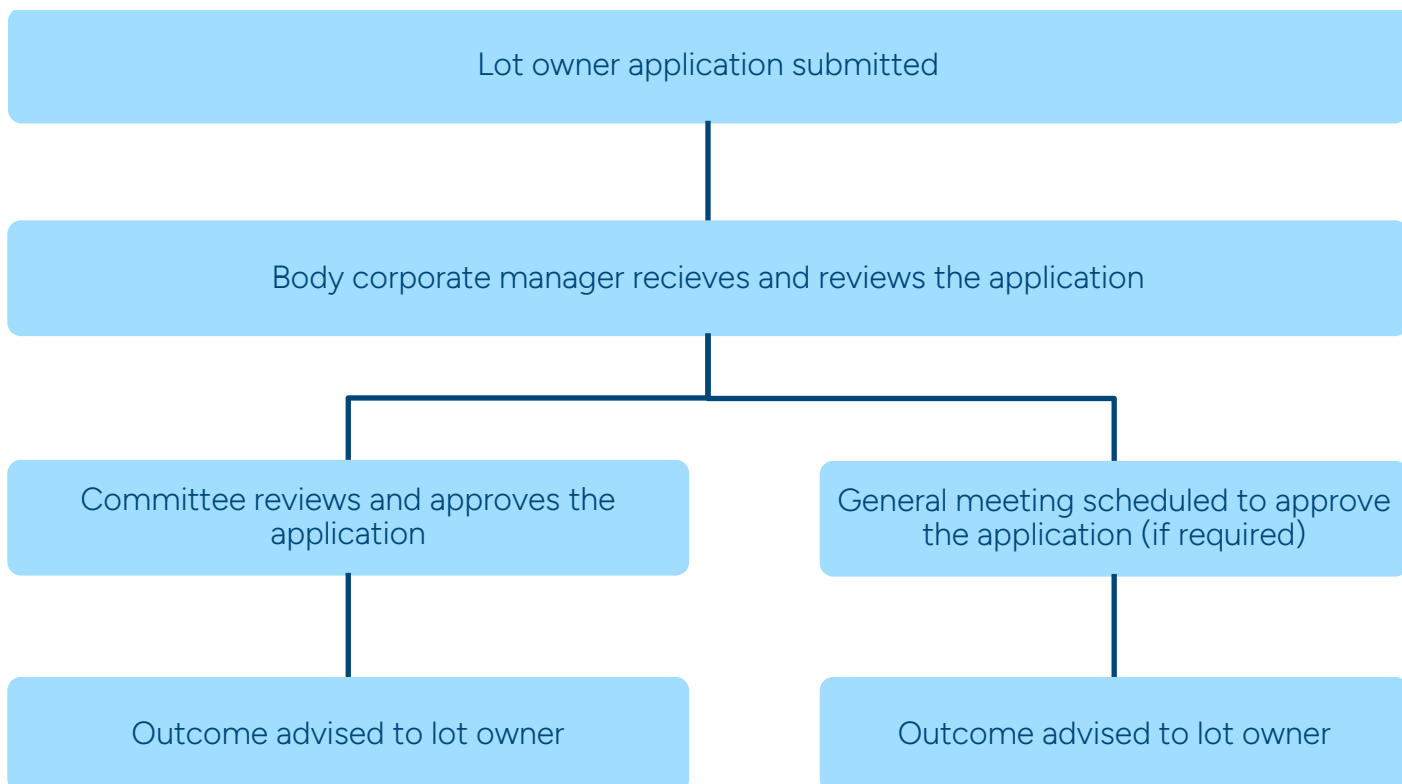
Lot owner application submitted

Body corporate manager recieves and reviews the application

Committee reviews and approves the application

General meeting scheduled to approve the application (if required)

Outcome advised to lot owner

Outcome advised to lot owner